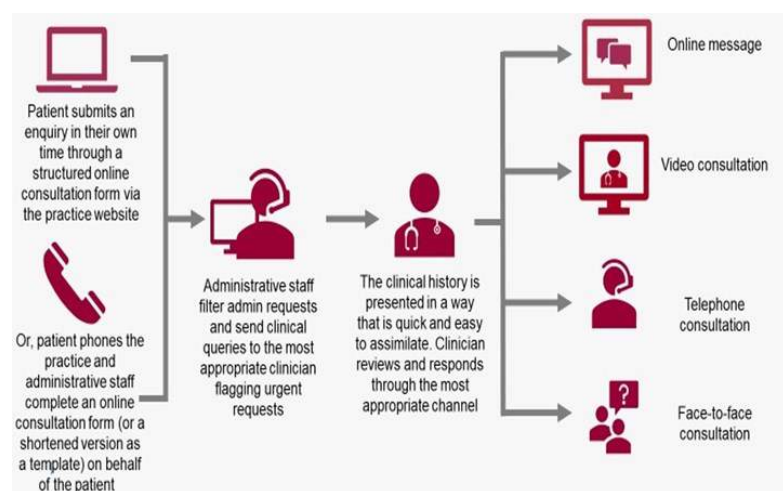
Patient submits an enquiry in their own time through a structured online consultation form via the practice website

Or, patient phones the practice and administrative staff complete an online consultation form (or a shortened version as a template) on behalf of the patient

Administrative staff filter admin requests and send clinical queries to the most appropriate clinician flagging urgent requests

The clinical history is presented in a way that is quick and easy to assimilate. Clinician reviews and responds through the most appropriate channel

Online message

Video consultation

Telephone consultation

Face-to-face consultation